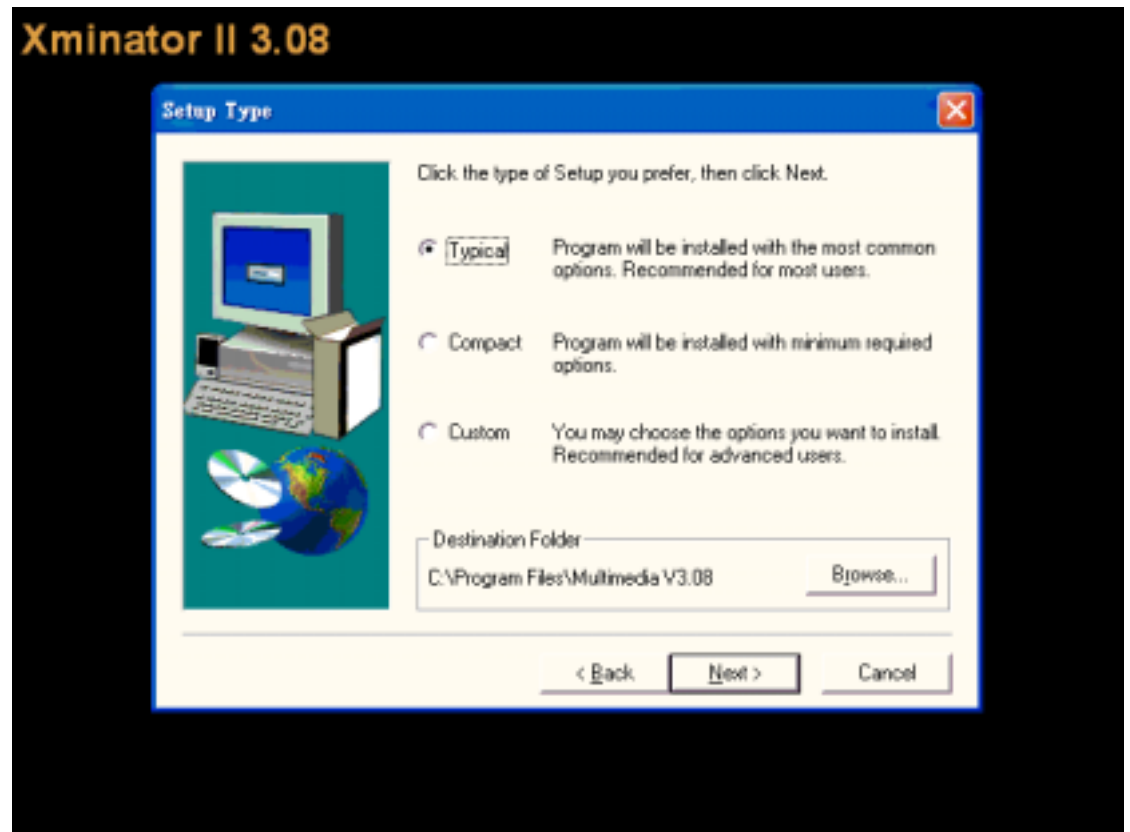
Xminator II 3.08

Setup Type

Click the type of Setup you prefer, then click Next.

Typical Program will be installed with the most common options. Recommended for most users.

Compact Program will be installed with minimum required options.

Custom You may choose the options you want to install. Recommended for advanced users.

Destination Folder

C:\Program Files\Multimedia V3.08

Browse...

< Back

Next >

Cancel